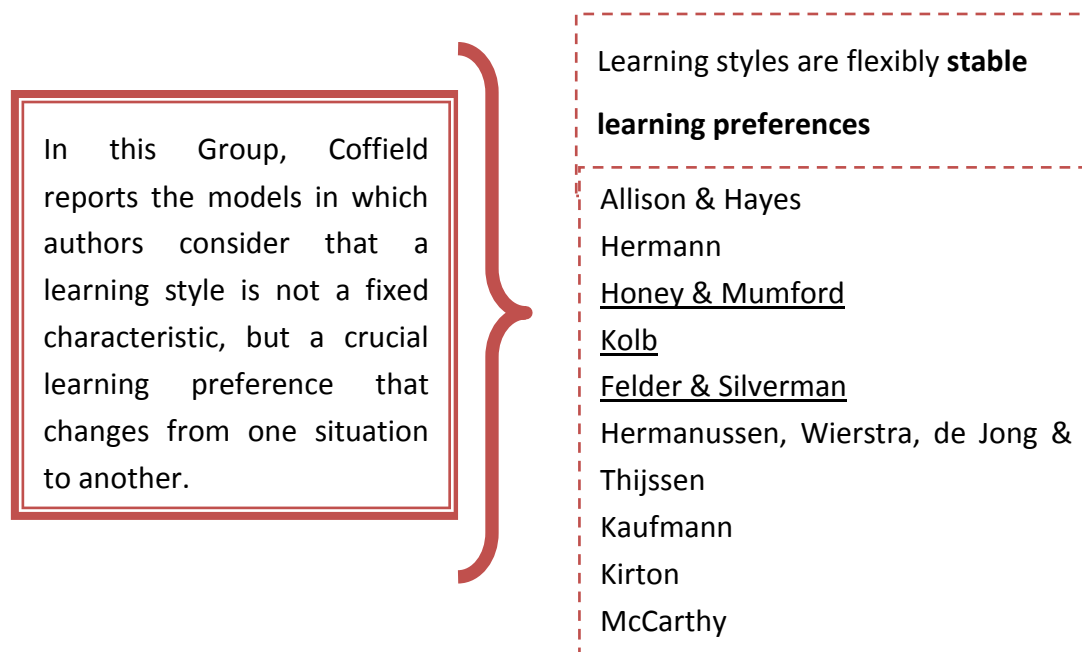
In this Group, Coffield reports the models in which authors consider that a learning style is not a fixed characteristic, but a crucial learning preference that changes from one situation to another.

Learning styles are flexibly **stable learning preferences**

Allison & Hayes
Hermann
Honey & Mumford
Kolb
Felder & Silverman
Hermanussen, Wierstra, de Jong & Thijssen
Kaufmann
Kirton
McCarthy